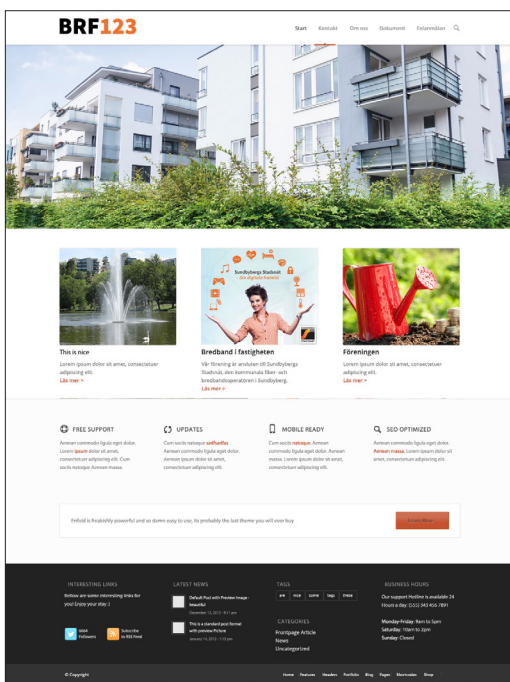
BRF123

Start Kontakt Om oss Dokument Felanmälan

Sundbybergs Stadsnät
Din digitala framtid

This is nice

Lorem ipsum dolor sit amet, consectetuer adipiscing elit.
Läs mer >

Bredband i fastigheten

Vår förening är ansluten till Sundbybergs Stadsnät, den kommunala fiber- och bredbandsoperatören i Sundbyberg.
Läs mer >

Föreningen

Lorem ipsum dolor sit amet, consectetuer adipiscing elit.
Läs mer >

FREE SUPPORT

Aenean commodo ligula eget dolor. Lorem ipsum dolor sit amet, consectetuer adipiscing elit. Cum sociis natoque Aenean massa.

UPDATES

Cum sociis natoque penatibus. Aenean commodo ligula eget dolor. Lorem ipsum dolor sit amet, consectetuer adipiscing elit.

MOBILE READY

Cum sociis natoque. Aenean commodo ligula eget dolor. Aenean massa. Lorem ipsum dolor sit amet, consectetuer adipiscing elit.

SEO OPTIMIZED

Aenean commodo ligula eget dolor. Aenean massa. Lorem ipsum dolor sit amet, consectetuer adipiscing elit.

Enfold is freakishly powerful and so damn easy to use, its probably the last theme you will ever buy

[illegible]

INTERESTING LINKS

Follow are some interesting links for you! Enjoy your stay :)

3664 Followers

Subscribe to RSS Feed

LATEST NEWS

Default Post with Preview Image - beautiful
December 14, 2013 - 9:11 pm

This is a standard post format with preview Picture
January 14, 2013 - 1:13 pm

TAGS

are nice some tags these

CATEGORIES

Frontpage Article
News
Uncategorized

BUSINESS HOURS

Our support Hotline is available 24 Hours a day: (555) 343 456-7891

Monday-Friday: 9am to 5pm
Saturday: 10am to 2pm
Sunday: Closed

© Copyright

Home Features Headers Portfolio Blog Pages Shortcodes Shop